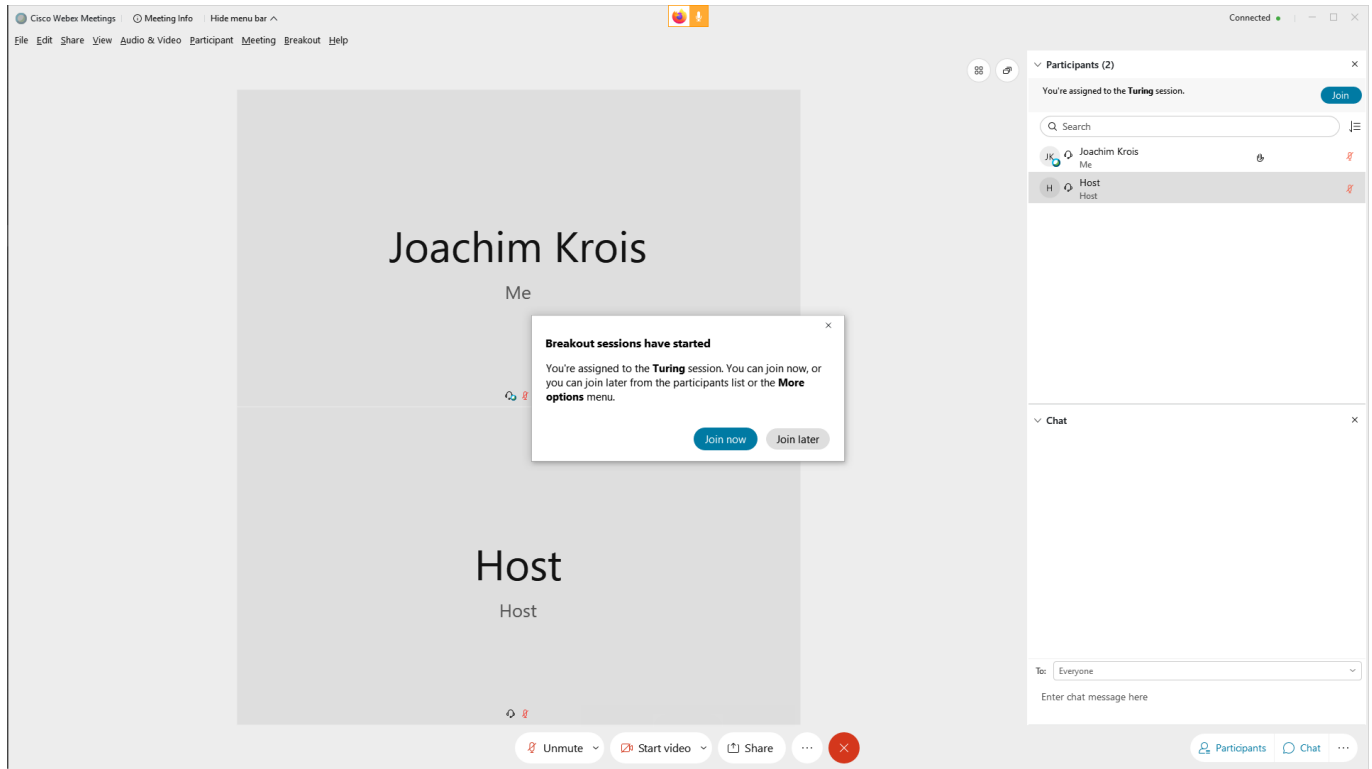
Cisco Webex Meetings | Meeting Info | Hide menu bar

Connected

File Edit Share View Audio & Video Participant Meeting Breakout Help

Joachim Krois

Me

Host

Host

Breakout sessions have started

You're assigned to the **Turing** session. You can join now, or you can join later from the participants list or the **More options** menu.

Join now

Join later

Participants (2)

You're assigned to the **Turing** session.

Join

Search

JK Joachim Krois
Me

H Host
Host

Chat

To: Everyone

Enter chat message here

Unmute

Start video

Share

Participants

Chat